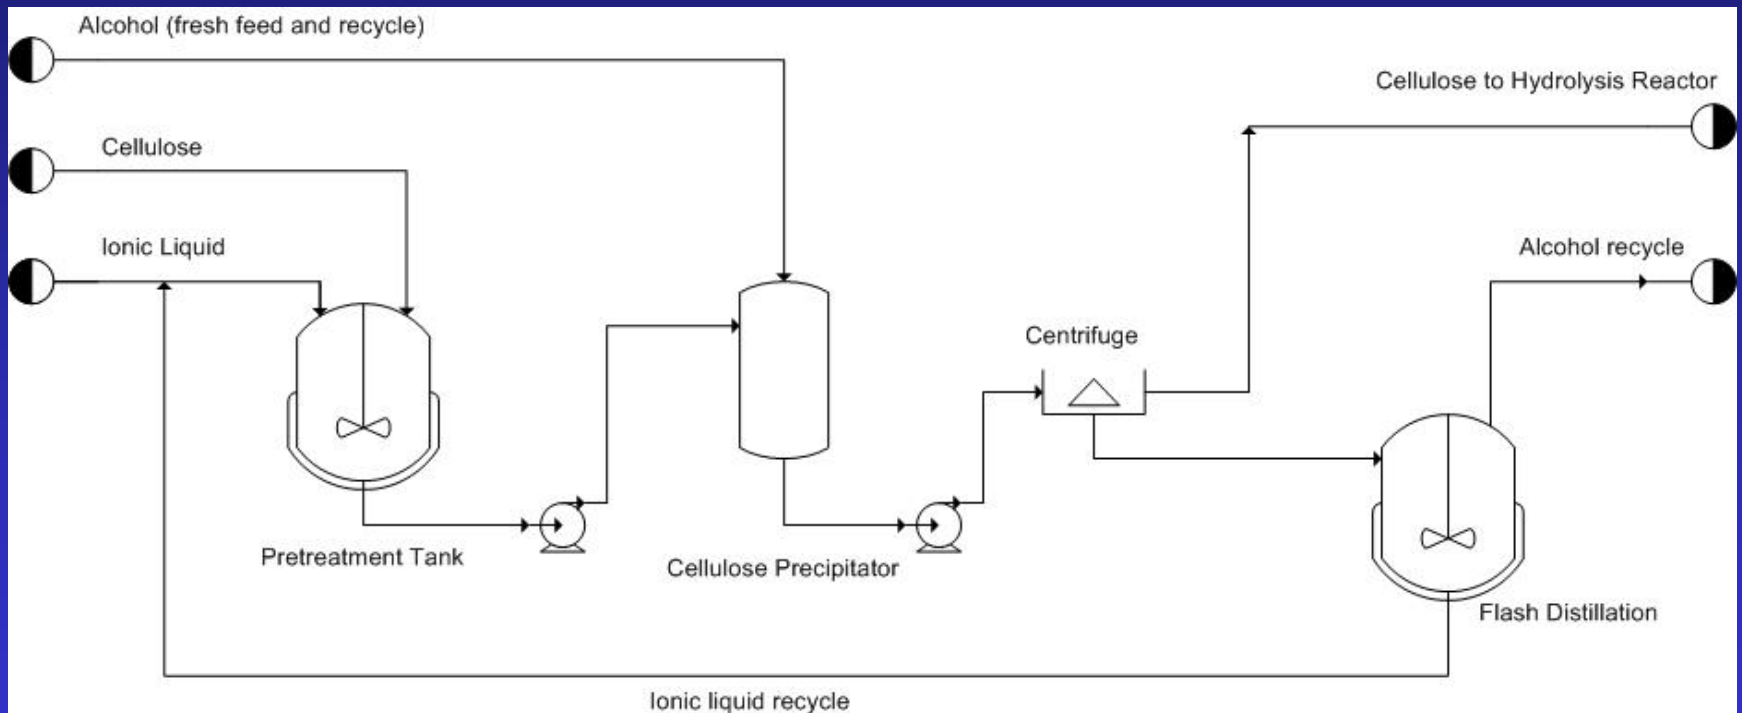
Alcohol (fresh feed and recycle)

Cellulose

Ionic Liquid

Cellulose to Hydrolysis Reactor

Alcohol recycle

Centrifuge

Pretreatment Tank

Cellulose Precipitator

Flash Distillation

Ionic liquid recycle